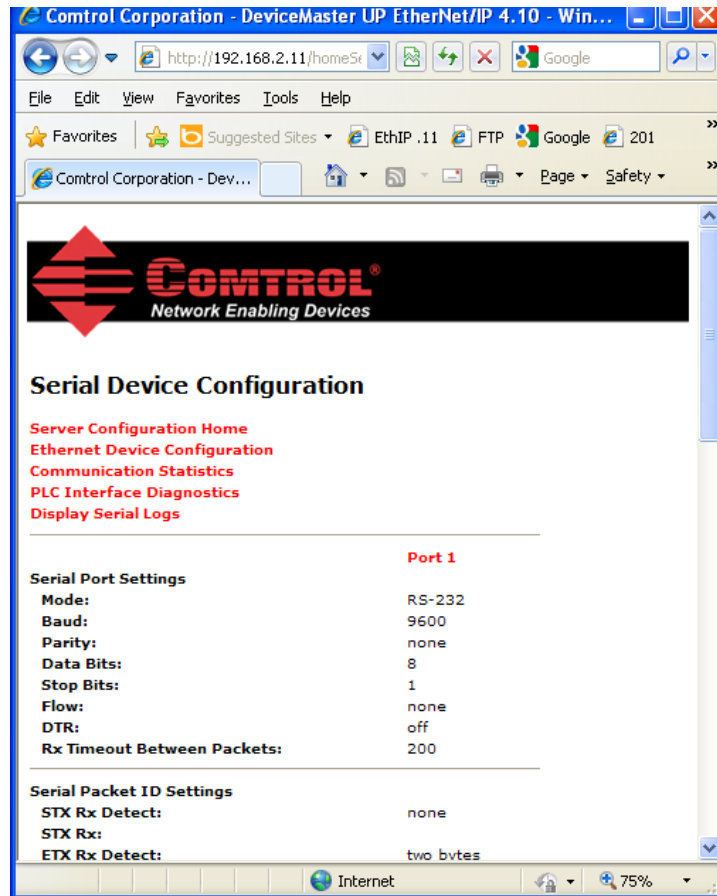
Comtrol Corporation - DeviceMaster UP EtherNet/IP 4.10 - Win...

http://192.168.2.11/homeSe

Google

File Edit View Favorites Tools Help

Favorites Suggested Sites EthIP .11 FTP Google 201

Comtrol Corporation - Dev...

Page Safety

COMTROL®
Network Enabling Devices

Serial Device Configuration

Server Configuration Home
Ethernet Device Configuration
Communication Statistics
PLC Interface Diagnostics
Display Serial Logs

| | Port 1 |
|---|---|
| **Serial Port Settings** | |
| Mode: | RS-232 |
| Baud: | 9600 |
| Parity: | none |
| Data Bits: | 8 |
| Stop Bits: | 1 |
| Flow: | none |
| DTR: | off |
| Rx Timeout Between Packets: | 200 |
| **Serial Packet ID Settings** | |
| STX Rx Detect: | none |
| STX Rx: | |
| ETX Rx Detect: | two bytes |

Internet 75%